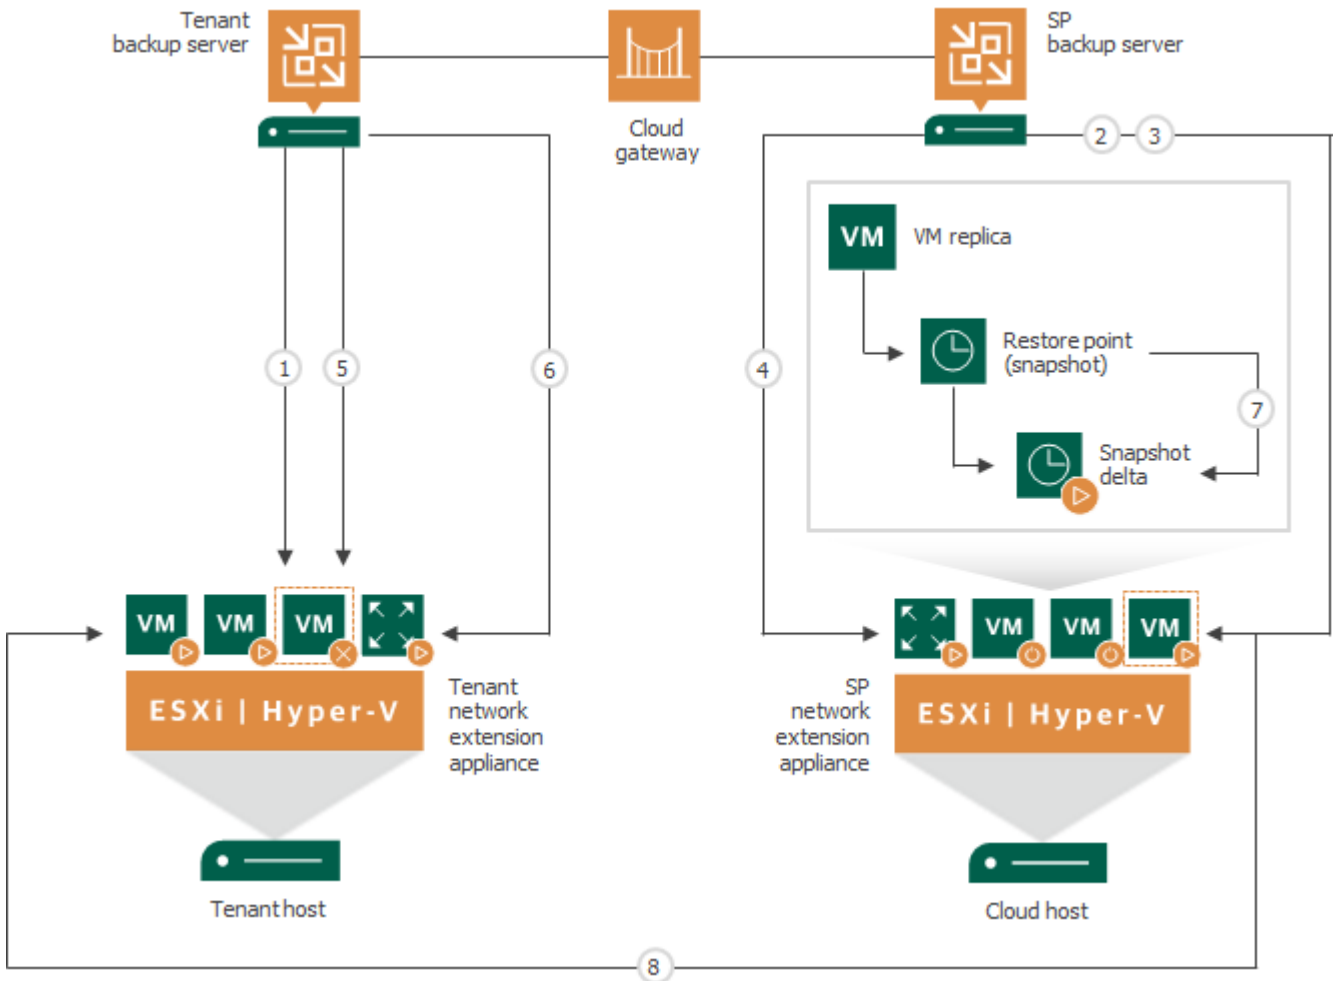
Tenant backup server

Cloud gateway

SP backup server

2

3

VM

VM replica

Restore point (snapshot)

7

Snapshot delta

1

5

6

4

VM

VM

VM

ESXi | Hyper-V

Tenant network extension appliance

Tenant host

VM

VM

VM

SP network extension appliance

ESXi | Hyper-V

Cloud host

8